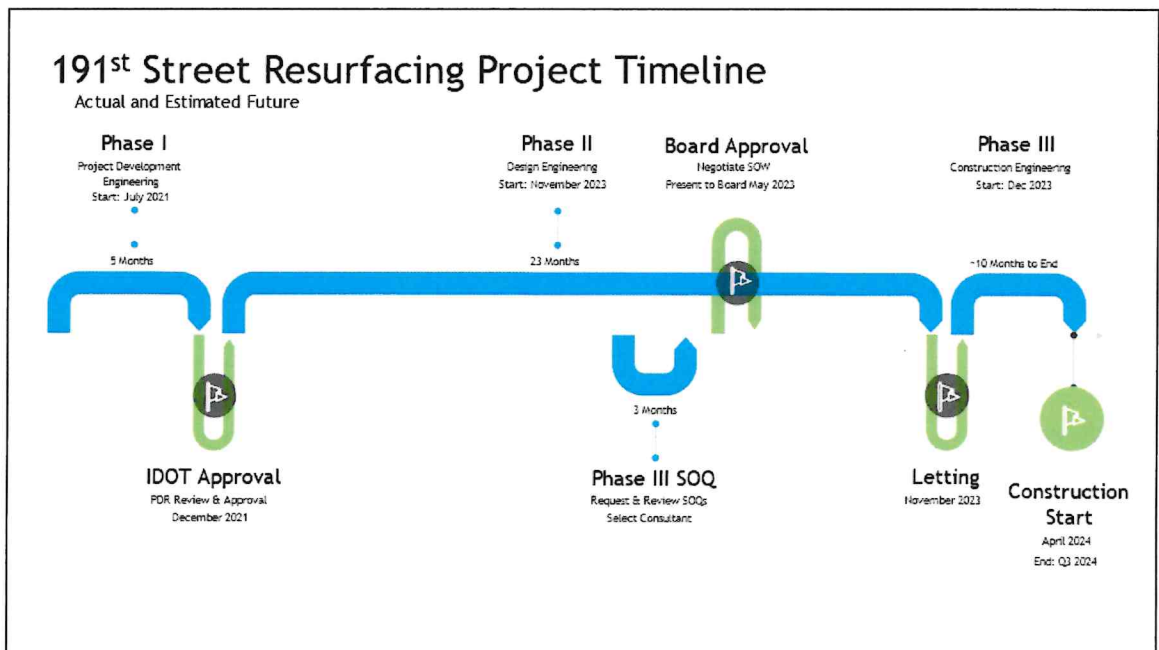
191$^{st}$ Street Resurfacing Project Timeline

Actual and Estimated Future

Phase I
Project Development Engineering
Start: July 2021

5 Months

Phase II
Design Engineering
Start: November 2023

23 Months

Board Approval
Negotiate SOW
Present to Board May 2023

Phase III
Construction Engineering
Start: Dec 2023

~10 Months to End

IDOT Approval
PDR Review & Approval
December 2021

3 Months

Phase III SOQ
Request & Review SOQs
Select Consultant

Letting
November 2023

Construction Start
April 2024
End: Q3 2024